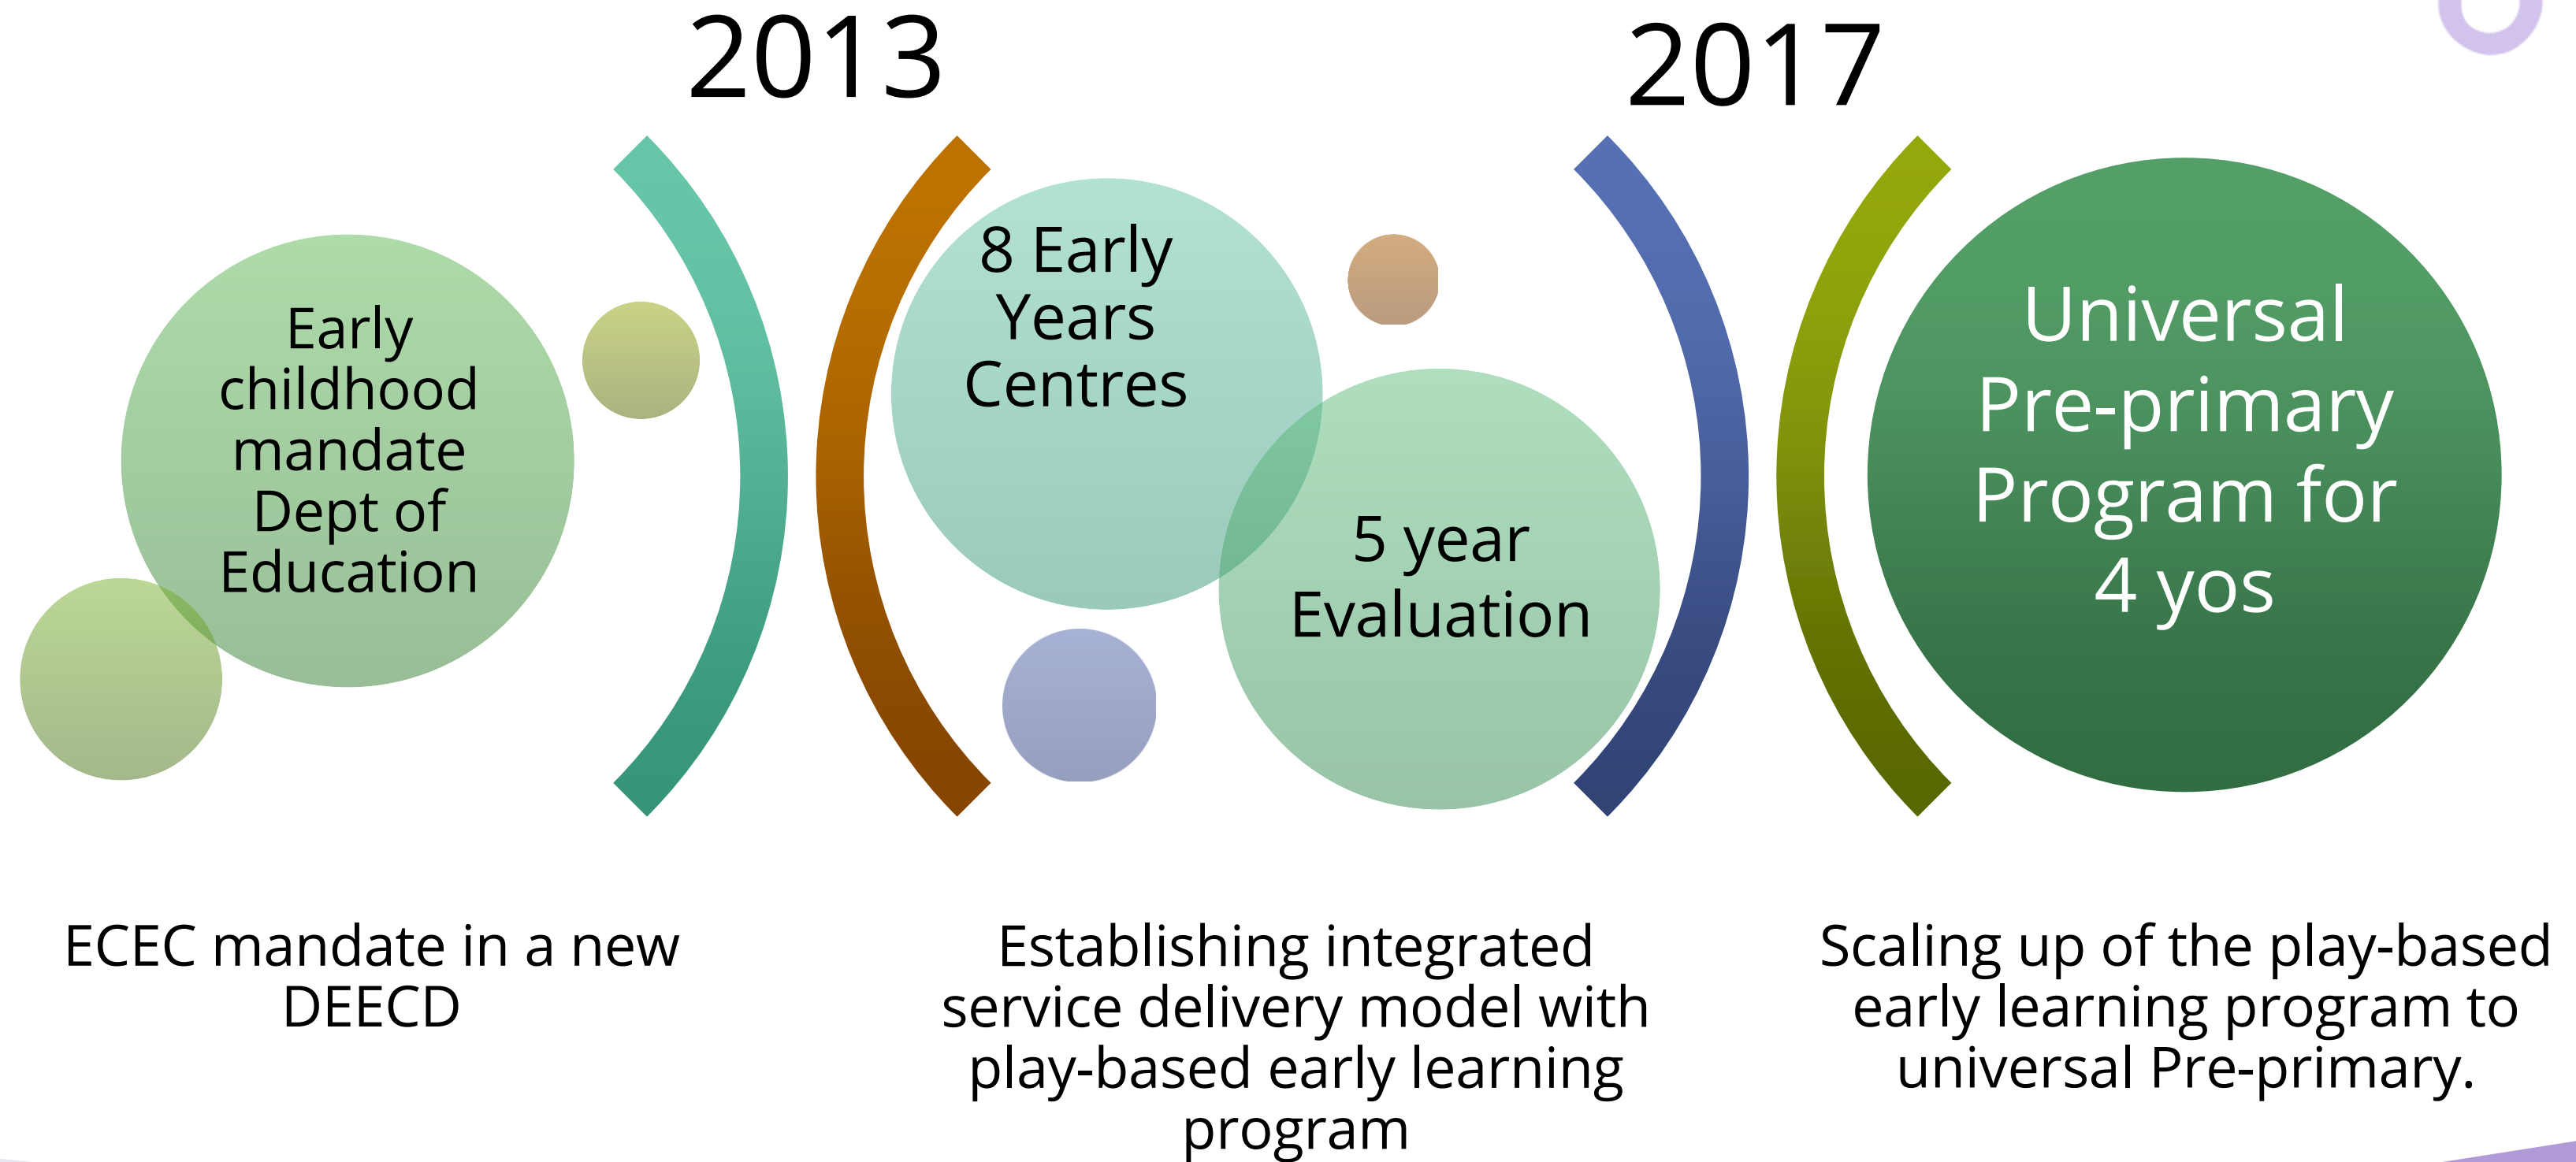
2013

2017

Early childhood mandate Dept of Education

8 Early Years Centres

5 year Evaluation

Universal Pre-primary Program for 4 yos

ECEC mandate in a new DEECD

Establishing integrated service delivery model with play-based early learning program

Scaling up of the play-based early learning program to universal Pre-primary.